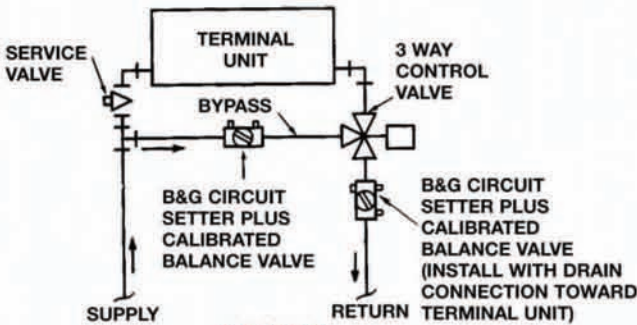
SERVICE VALVE

TERMINAL UNIT

3 WAY CONTROL VALVE

BYPASS

B&G CIRCUIT SETTER PLUS CALIBRATED BALANCE VALVE

B&G CIRCUIT SETTER PLUS CALIBRATED BALANCE VALVE (INSTALL WITH DRAIN CONNECTION TOWARD TERMINAL UNIT)

SUPPLY

RETURN